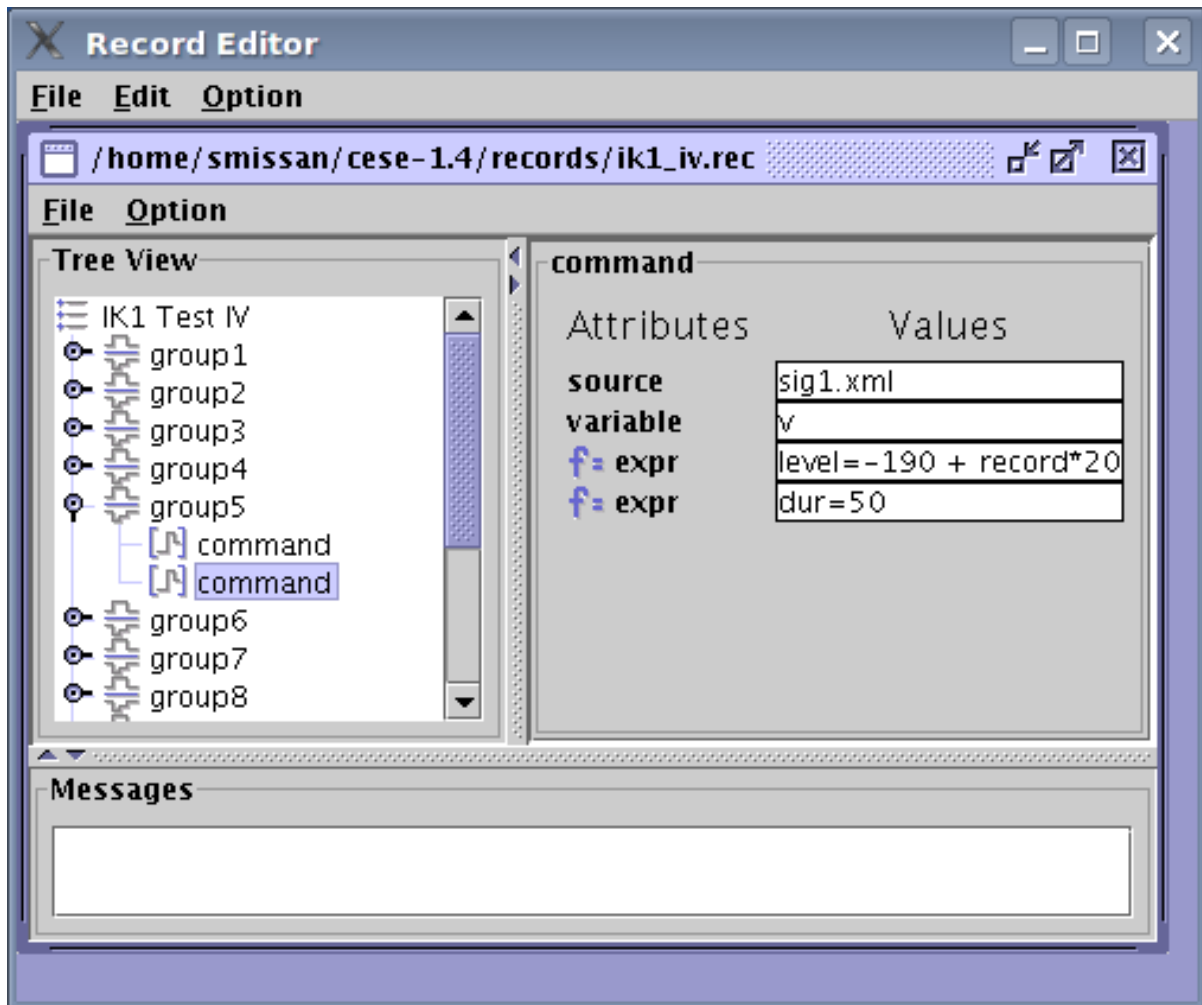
Record Editor

File Edit Option

/home/smissan/cese-1.4/records/ik1_iv.rec

File Option

Tree View

IK1 Test IV
group1
group2
group3
group4
group5
command
command
group6
group7
group8

command

| Attributes | Values |
|---|---|
| source | sig1.xml |
| variable | v |
| f= expr | level=-190 + record*20 |
| f= expr | dur=50 |

Messages